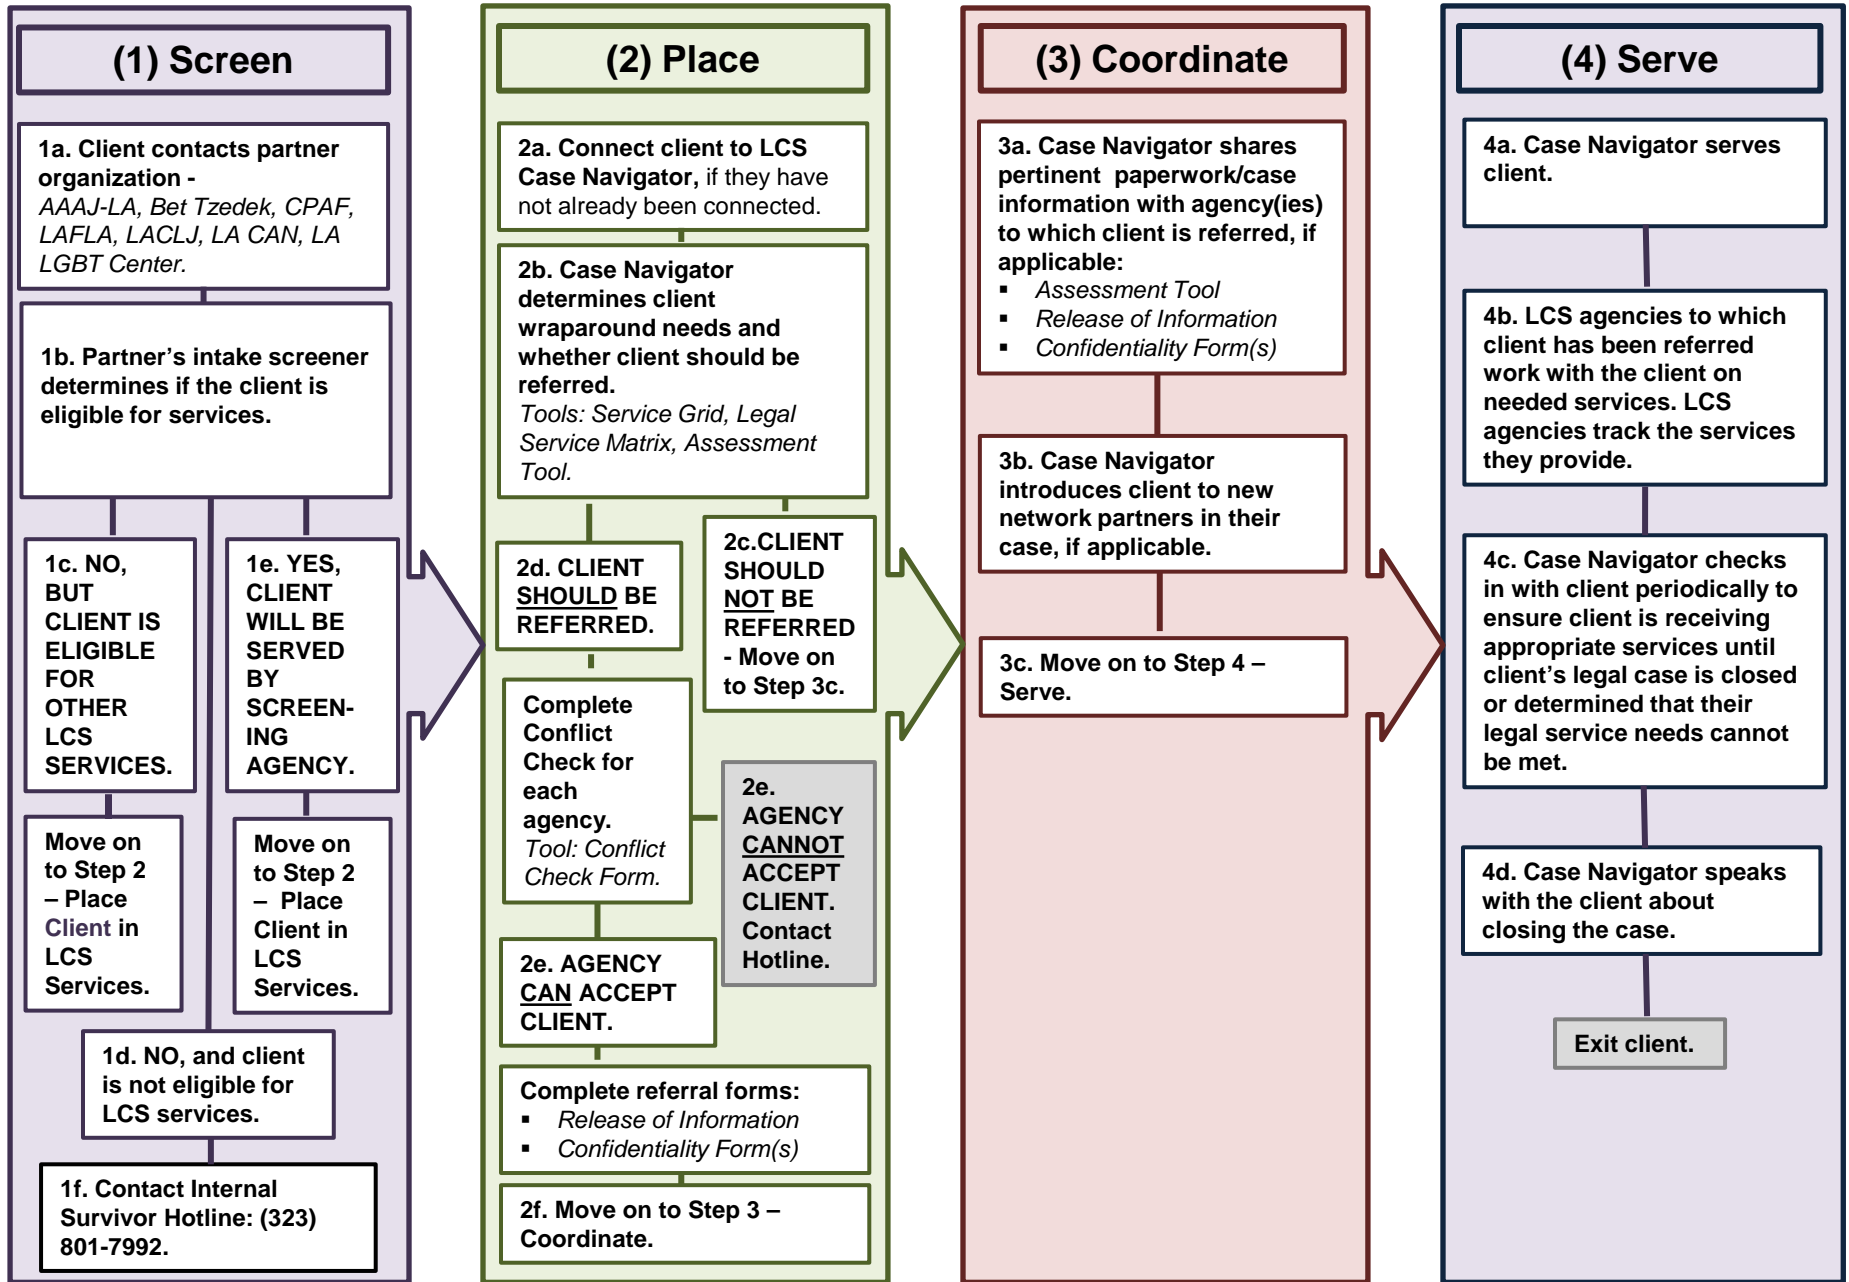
(1) Screen

1a. Client contacts partner organization - AAAJ-LA, Bet Tzedek, CPAF, LAFLA, LACLJ, LA CAN, LA LGBT Center.

1b. Partner's intake screener determines if the client is eligible for services.

1c. NO, BUT CLIENT IS ELIGIBLE FOR OTHER LCS SERVICES.

1e. YES, CLIENT WILL BE SERVED BY SCREENING AGENCY.

Move on to Step 2 – Place Client in LCS Services.

Move on to Step 2 – Place Client in LCS Services.

1d. NO, and client is not eligible for LCS services.

1f. Contact Internal Survivor Hotline: (323) 801-7992.

(2) Place

2a. Connect client to LCS Case Navigator, if they have not already been connected.

2b. Case Navigator determines client wraparound needs and whether client should be referred. Tools: Service Grid, Legal Service Matrix, Assessment Tool.

2d. CLIENT SHOULD BE REFERRED.

2c.CLIENT SHOULD NOT BE REFERRED - Move on to Step 3c.

Complete Conflict Check for each agency. Tool: Conflict Check Form.

2e. AGENCY CANNOT ACCEPT CLIENT. Contact Hotline.

2e. AGENCY CAN ACCEPT CLIENT.

Complete referral forms:
▪ Release of Information
▪ Confidentiality Form(s)

2f. Move on to Step 3 – Coordinate.

(3) Coordinate

3a. Case Navigator shares pertinent paperwork/case information with agency(ies) to which client is referred, if applicable:
▪ Assessment Tool
▪ Release of Information
▪ Confidentiality Form(s)

3b. Case Navigator introduces client to new network partners in their case, if applicable.

3c. Move on to Step 4 – Serve.

(4) Serve

4a. Case Navigator serves client.

4b. LCS agencies to which client has been referred work with the client on needed services. LCS agencies track the services they provide.

4c. Case Navigator checks in with client periodically to ensure client is receiving appropriate services until client's legal case is closed or determined that their legal service needs cannot be met.

4d. Case Navigator speaks with the client about closing the case.

Exit client.